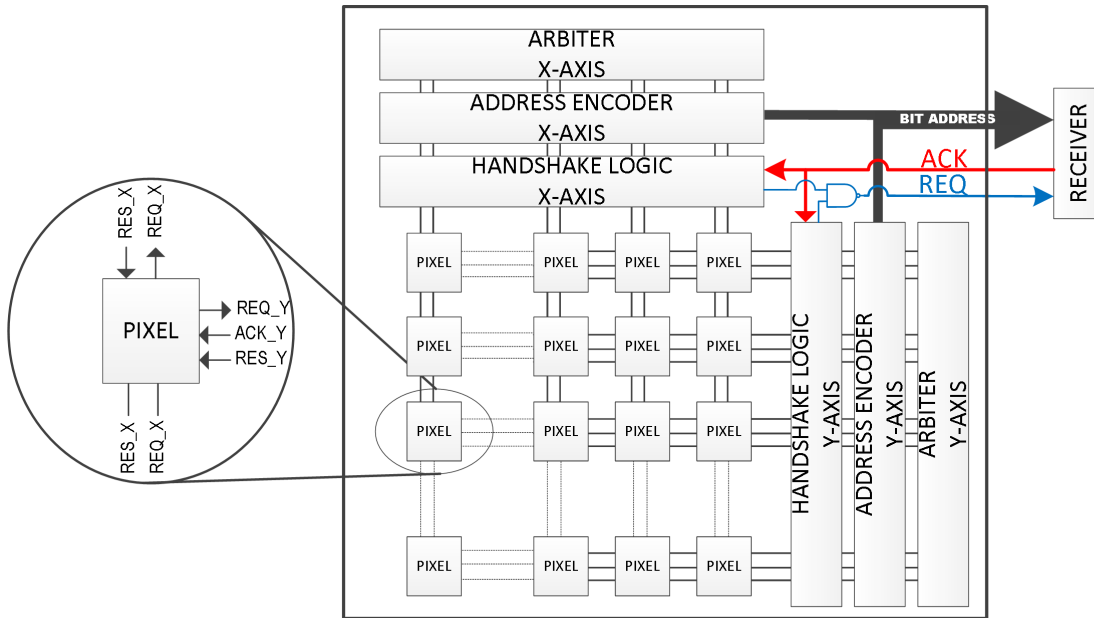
RES_X
REQ_X
PIXEL
REQ_Y
ACK_Y
RES_Y
RES_X
REQ_X

ARBITER
X-AXIS

ADDRESS ENCODER
X-AXIS

HANDSHAKE LOGIC
X-AXIS

BIT ADDRESS
ACK
REQ
RECEIVER

PIXEL PIXEL PIXEL PIXEL
PIXEL PIXEL PIXEL PIXEL
PIXEL PIXEL PIXEL PIXEL
PIXEL PIXEL PIXEL PIXEL

HANDSHAKE LOGIC
Y-AXIS

ADDRESS ENCODER
Y-AXIS

ARBITER
Y-AXIS